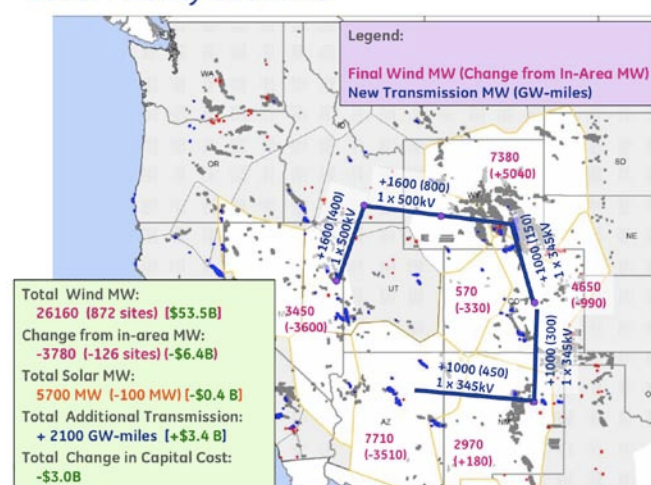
Legend:

Final Wind MW (Change from In-Area MW)
New Transmission MW (GW-miles)

WA

OR

SD

NE

UT

CO

AZ

7380
(+5040)

+1600 (800)
1 x 500kV

+1600 (400)
1 x 500kV

+1000 (150)
1 x 345kV

4650
(-990)

3450
(-3600)

570
(-330)

+1000 (300)
1 x 345kV

+1000 (450)
1 x 345kV

7710
(-3510)

2970
(+180)

Total Wind MW:
26160 (872 sites) [$53.5B]
Change from in-area MW:
-3780 (-126 sites) (-$6.4B)
Total Solar MW:
5700 MW (-100 MW) [-$0.4 B]
Total Additional Transmission:
+ 2100 GW-miles [+$3.4 B]
Total Change in Capital Cost:
-$3.0B